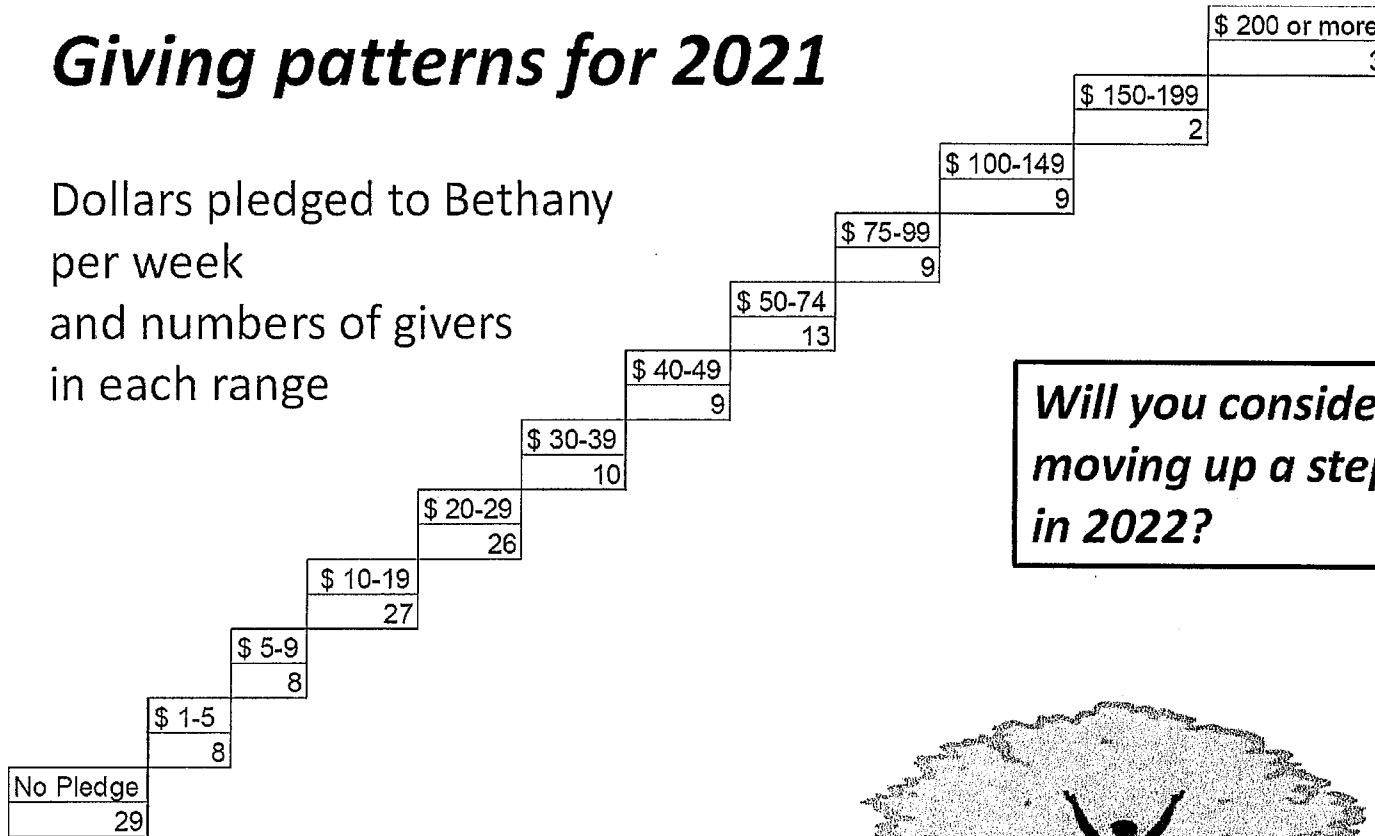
Giving patterns for 2021

Dollars pledged to Bethany per week and numbers of givers in each range

| $ 200 or more |
|---|
| 3 |

| $ 150-199 |
|---|
| 2 |

| $ 100-149 |
|---|
| 9 |

| $ 75-99 |
|---|
| 9 |

| $ 50-74 |
|---|
| 13 |

| $ 40-49 |
|---|
| 9 |

| $ 30-39 |
|---|
| 10 |

| $ 20-29 |
|---|
| 26 |

| $ 10-19 |
|---|
| 27 |

| $ 5-9 |
|---|
| 8 |

| $ 1-5 |
|---|
| 8 |

| No Pledge |
|---|
| 29 |

Will you conside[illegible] moving up a ste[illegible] in 2022?